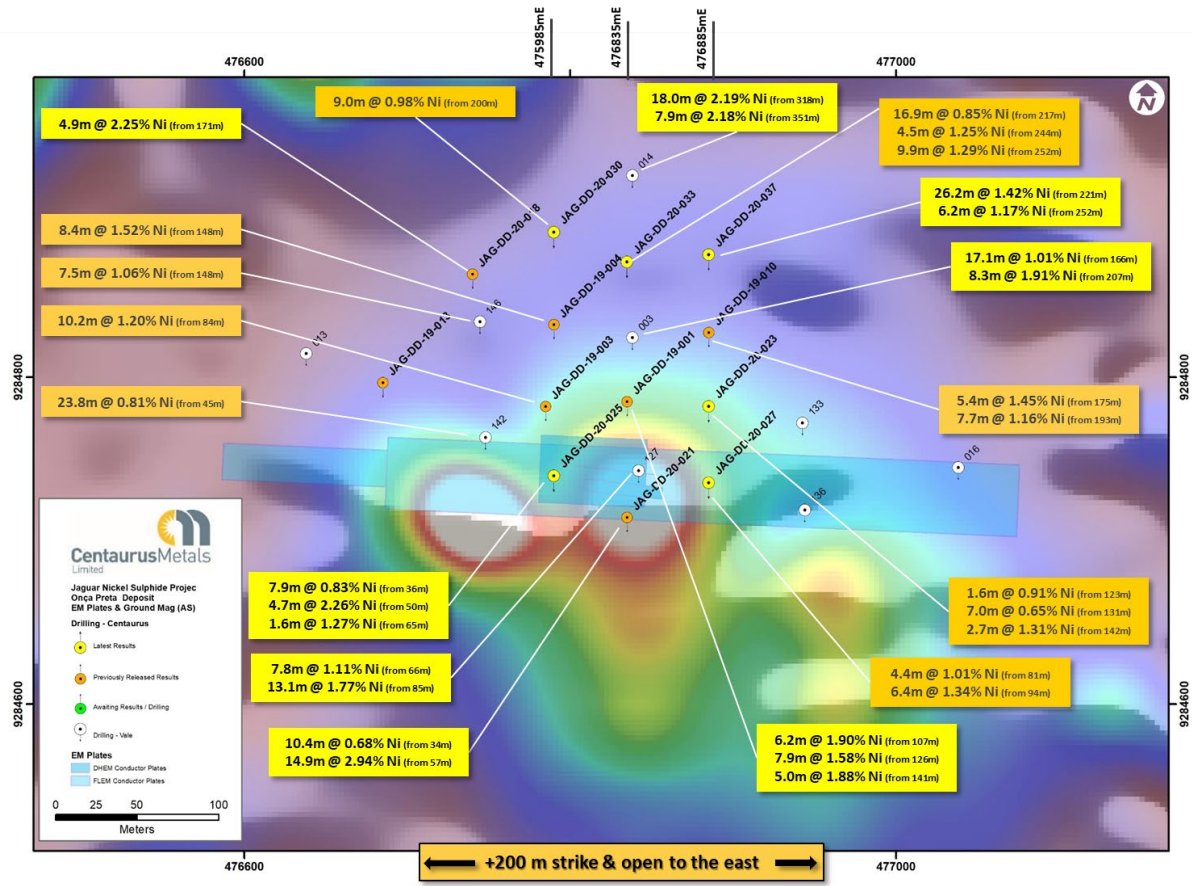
475985mE
476835mE
476885mE
476600
477000

4.9m @ 2.25% Ni (from 171m)

9.0m @ 0.98% Ni (from 200m)

18.0m @ 2.19% Ni (from 318m)
7.9m @ 2.18% Ni (from 351m)

16.9m @ 0.85% Ni (from 217m)
4.5m @ 1.25% Ni (from 244m)
9.9m @ 1.29% Ni (from 252m)

26.2m @ 1.42% Ni (from 221m)
6.2m @ 1.17% Ni (from 252m)

8.4m @ 1.52% Ni (from 148m)

7.5m @ 1.06% Ni (from 148m)

17.1m @ 1.01% Ni (from 166m)
8.3m @ 1.91% Ni (from 207m)

10.2m @ 1.20% Ni (from 84m)

23.8m @ 0.81% Ni (from 45m)

5.4m @ 1.45% Ni (from 175m)
7.7m @ 1.16% Ni (from 193m)

JAG-DD-20-0 8
JAG-DD-20-030
014
JAG-DD-20-033
JAG-DD-19-004
JAG-DD-20-037
146
JAG-DD-19-010
003
JAG-DD-19-001
JAG-DD-19-003
013
JAG-DD-19-012
JAG-DD-20-023
JAG-DD-20-025
142
133
JAG-DD-20-027
016
127
JAG-DD-20-021
136

9284800
9284600

Centaurus Metals Limited
Jaguar Nickel Sulphide Projec
Onça Preta Deposit
EM Plates & Ground Mag (AS)
Drilling - Centaurus
Latest Results
Previously Released Results
Awaiting Results / Drilling
Drilling - Vale
EM Plates
DHEM Conductor Plates
FLEM Conductor Plates
0 25 50 100
Meters

7.9m @ 0.83% Ni (from 36m)
4.7m @ 2.26% Ni (from 50m)
1.6m @ 1.27% Ni (from 65m)

7.8m @ 1.11% Ni (from 66m)
13.1m @ 1.77% Ni (from 85m)

10.4m @ 0.68% Ni (from 34m)
14.9m @ 2.94% Ni (from 57m)

1.6m @ 0.91% Ni (from 123m)
7.0m @ 0.65% Ni (from 131m)
2.7m @ 1.31% Ni (from 142m)

4.4m @ 1.01% Ni (from 81m)
6.4m @ 1.34% Ni (from 94m)

6.2m @ 1.90% Ni (from 107m)
7.9m @ 1.58% Ni (from 126m)
5.0m @ 1.88% Ni (from 141m)

476600
477000

+200 m strike & open to the east